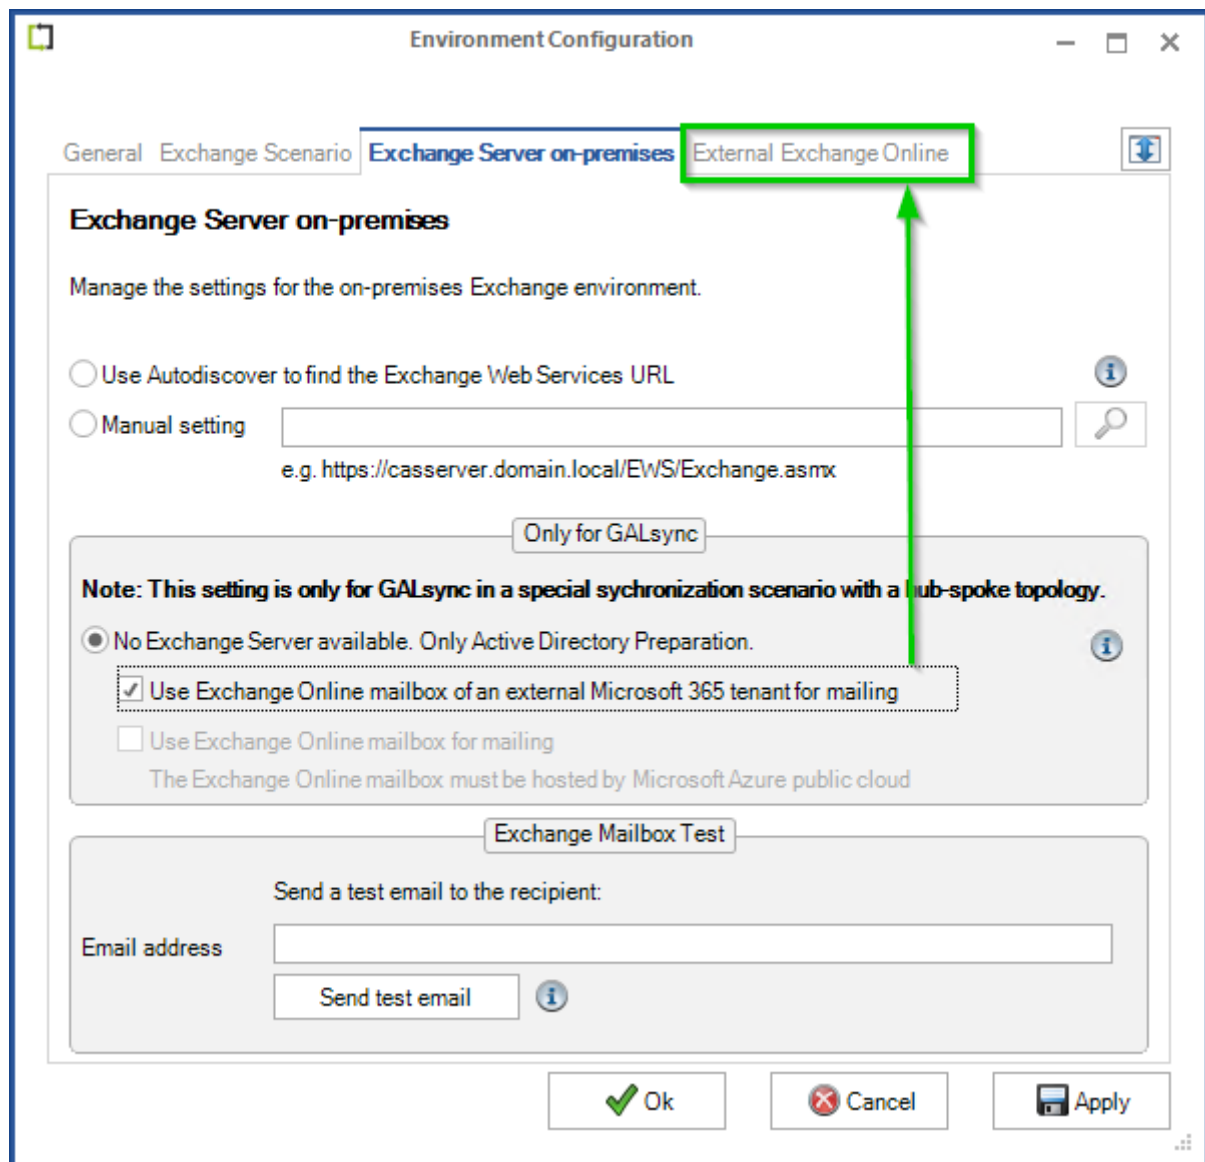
Environment Configuration

General Exchange Scenario Exchange Server on-premises External Exchange Online

Exchange Server on-premises

Manage the settings for the on-premises Exchange environment.

Use Autodiscover to find the Exchange Web Services URL

Manual setting

e.g. https://casserver.domain.local/EWS/Exchange.asmx

Only for GALsync

Note: This setting is only for GALsync in a special sychronization scenario with a hub-spoke topology.

No Exchange Server available. Only Active Directory Preparation.

Use Exchange Online mailbox of an external Microsoft 365 tenant for mailing

Use Exchange Online mailbox for mailing

The Exchange Online mailbox must be hosted by Microsoft Azure public cloud

Exchange Mailbox Test

Send a test email to the recipient:

Email address

Send test email

Ok Cancel Apply